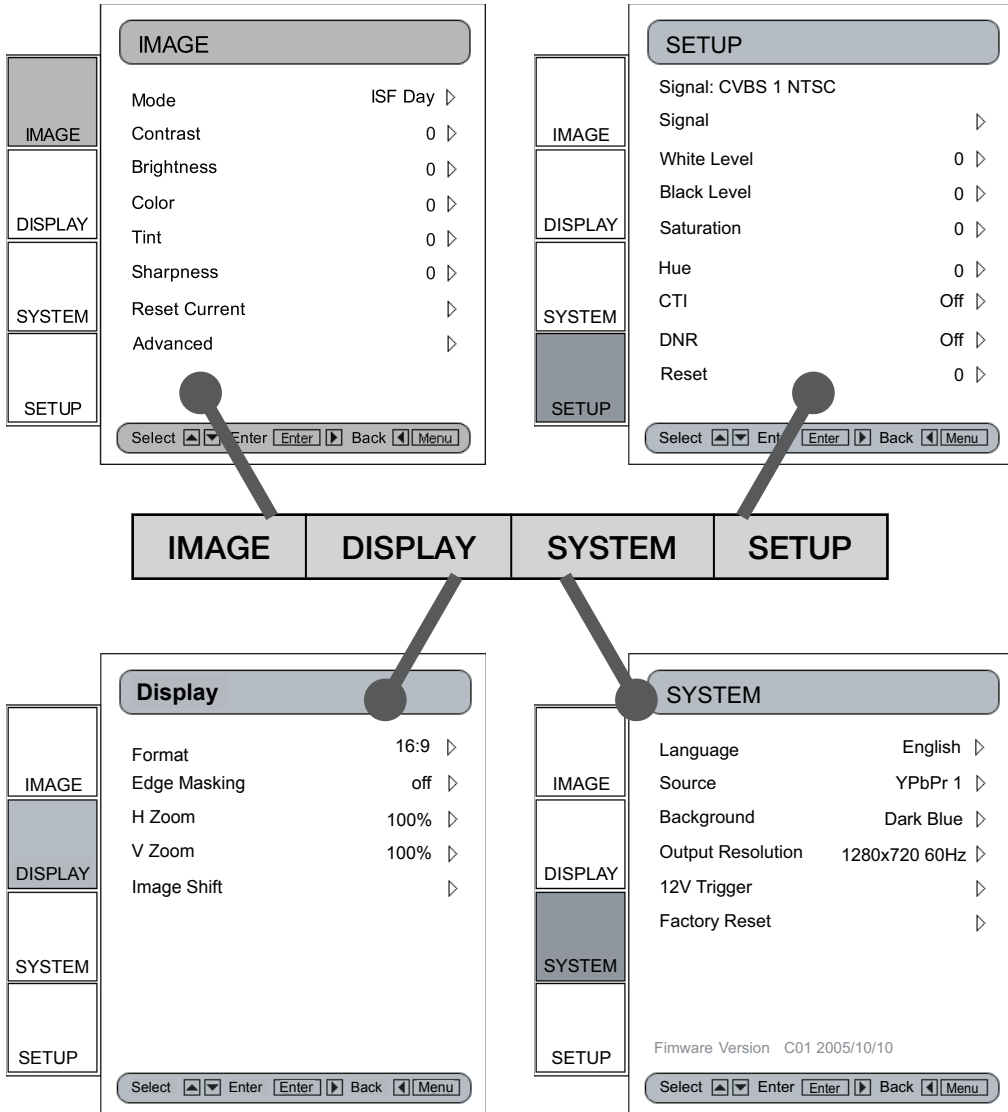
IMAGE
DISPLAY
SYSTEM
SETUP

IMAGE
Mode ISF Day
Contrast 0
Brightness 0
Color 0
Tint 0
Sharpness 0
Reset Current
Advanced
Select ▲▼ Enter Enter ▶ Back ◀ Menu

IMAGE
DISPLAY
SYSTEM
SETUP

SETUP
Signal: CVBS 1 NTSC
Signal
White Level 0
Black Level 0
Saturation 0
Hue 0
CTI Off
DNR Off
Reset 0
Select ▲▼ Ent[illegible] Enter ▶ Back ◀ Menu

| IMAGE | DISPLAY | SYSTEM | SETUP |
|---|---|---|---|

IMAGE
DISPLAY
SYSTEM
SETUP

Display
Format 16:9
Edge Masking off
H Zoom 100%
V Zoom 100%
Image Shift
Select ▲▼ Enter Enter ▶ Back ◀ Menu

IMAGE
DISPLAY
SYSTEM
SETUP

SYSTEM
Language English
Source YPbPr 1
Background Dark Blue
Output Resolution 1280x720 60Hz
12V Trigger
Factory Reset
Fimware Version C01 2005/10/10
Select ▲▼ Enter Enter ▶ Back ◀ Menu